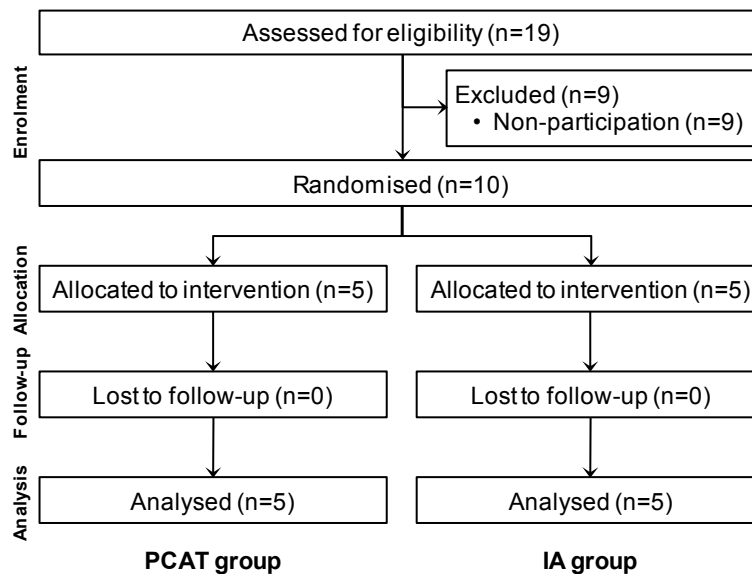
Enrolment

Assessed for eligibility (n=19)

Excluded (n=9)
• Non-participation (n=9)

Randomised (n=10)

Allocation

Allocated to intervention (n=5)

Allocated to intervention (n=5)

Follow-up

Lost to follow-up (n=0)

Lost to follow-up (n=0)

Analysis

Analysed (n=5)

Analysed (n=5)

PCAT group

IA group